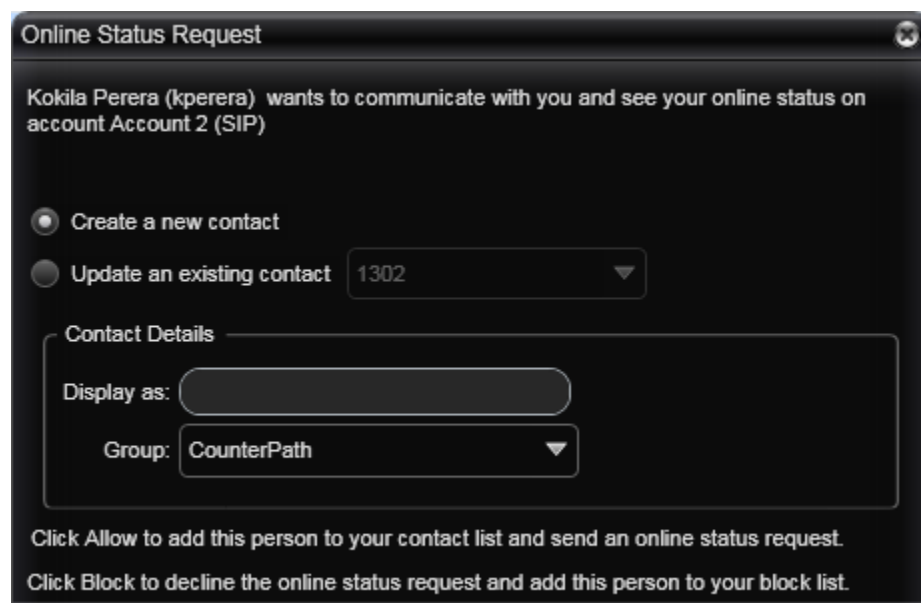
Online Status Request

Kokila Perera (kperera) wants to communicate with you and see your online status on account Account 2 (SIP)

Create a new contact

Update an existing contact 1302

Contact Details

Display as:

Group: CounterPath

Click Allow to add this person to your contact list and send an online status request.

Click Block to decline the online status request and add this person to your block list.